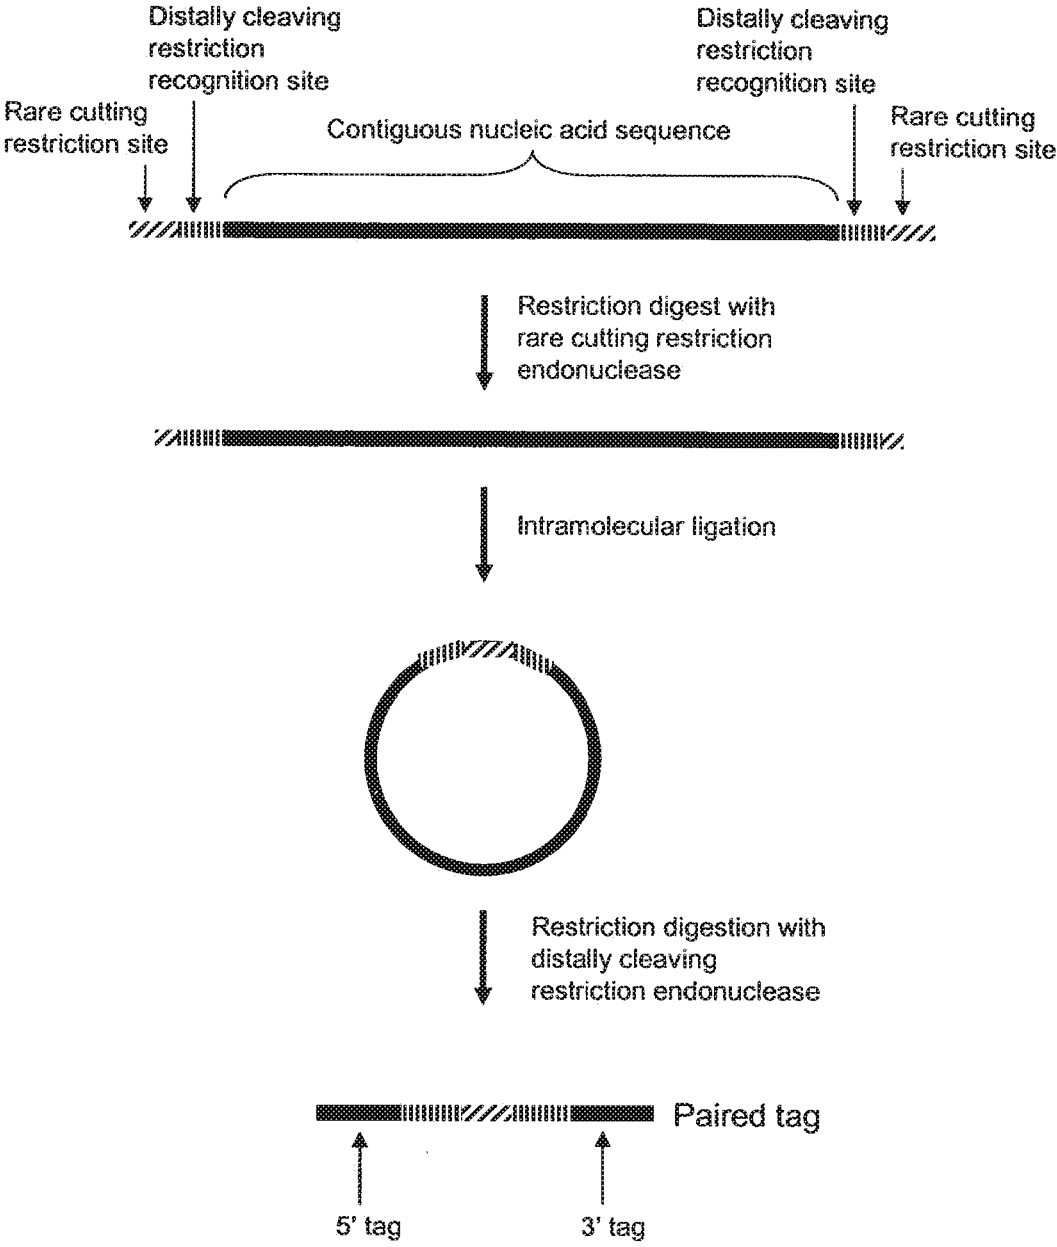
Distally cleaving restriction recognition site

Rare cutting restriction site

Contiguous nucleic acid sequence

Distally cleaving restriction recognition site

Rare cutting restriction site

Restriction digest with rare cutting restriction endonuclease

Intramolecular ligation

Restriction digestion with distally cleaving restriction endonuclease

Paired tag

5' tag

3' tag